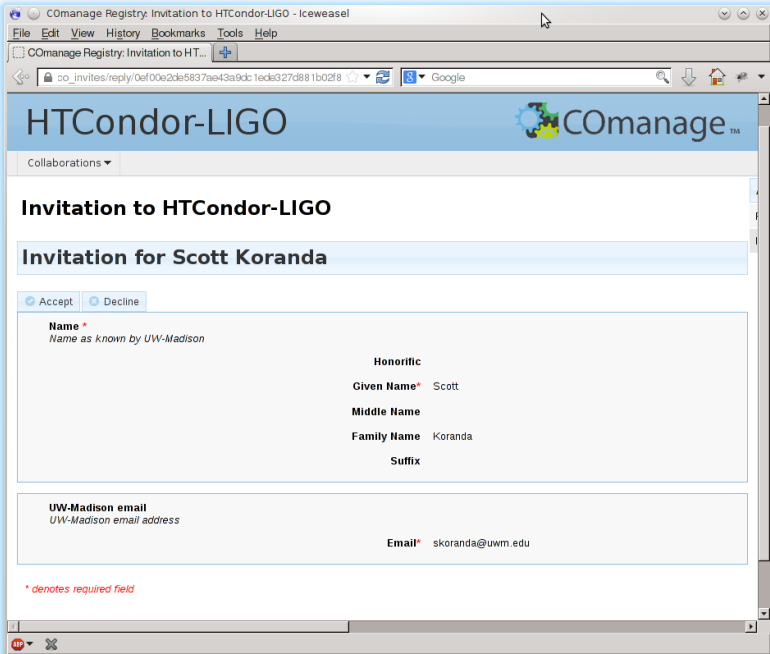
COmanage Registry: Invitation to HTCondor-LIGO - Iceweasel

File Edit View History Bookmarks Tools Help

COmanage Registry: Invitation to HT...

co_invites/reply/0ef00e2de5837ae43a9dc1ede327d881b02f8

Google

HTCondor-LIGO

COmanage TM

Collaborations

Invitation to HTCondor-LIGO

Invitation for Scott Koranda

Accept Decline

Name *
Name as known by UW-Madison

Honorific

Given Name* Scott

Middle Name

Family Name Koranda

Suffix

UW-Madison email
UW-Madison email address

Email* skoranda@uwm.edu

* denotes required field